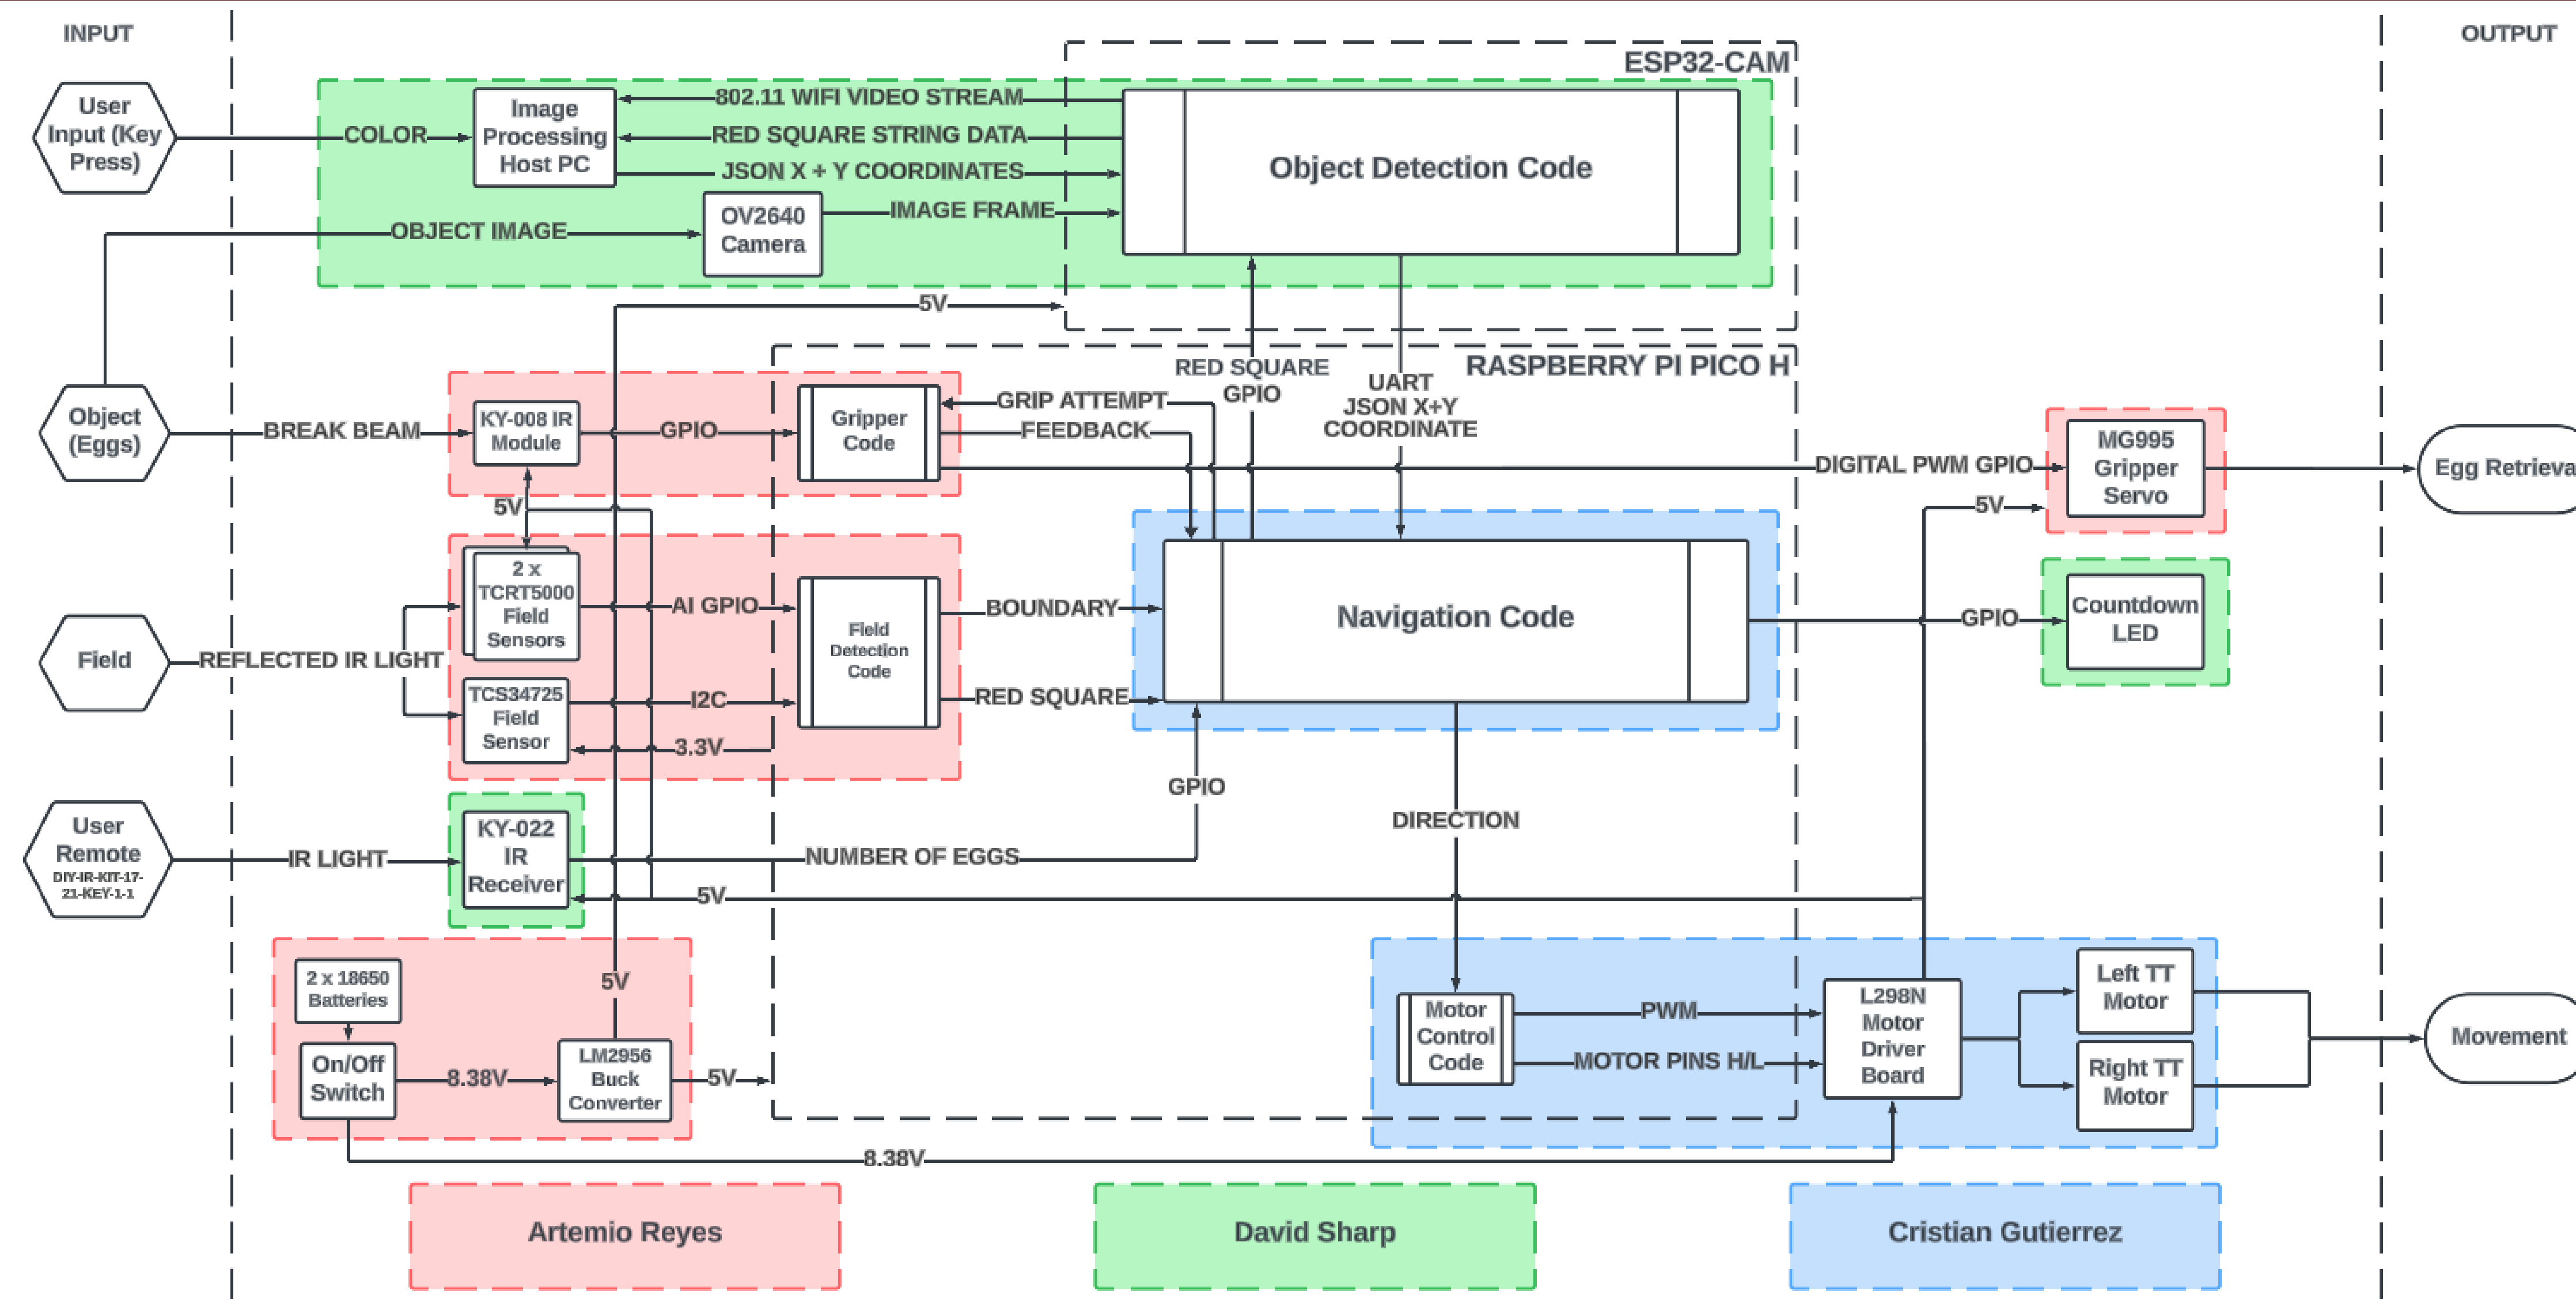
INPUT

OUTPUT

ESP32-CAM

User Input (Key Press)

COLOR

Image Processing Host PC

802.11 WIFI VIDEO STREAM

RED SQUARE STRING DATA

JSON X + Y COORDINATES

Object Detection Code

OBJECT IMAGE

OV2640 Camera

IMAGE FRAME

5V

RASPBERRY PI PICO H

RED SQUARE GPIO

UART JSON X+Y COORDINATE

Object (Eggs)

BREAK BEAM

KY-008 IR Module

GPIO

Gripper Code

GRIP ATTEMPT

FEEDBACK

DIGITAL PWM GPIO

MG995 Gripper Servo

Egg Retrieva

5V

5V

2 x TCRT5000 Field Sensors

AI GPIO

Field Detection Code

BOUNDARY

Navigation Code

GPIO

Countdown LED

Field

REFLECTED IR LIGHT

TCS34725 Field Sensor

I2C

RED SQUARE

3.3V

GPIO

DIRECTION

User Remote DIY-IR-KIT-17-21-KEY-1-1

IR LIGHT

KY-022 IR Receiver

NUMBER OF EGGS

5V

2 x 18650 Batteries

5V

On/Off Switch

8.38V

LM2956 Buck Converter

5V

Motor Control Code

PWM

MOTOR PINS H/L

L298N Motor Driver Board

Left TT Motor

Right TT Motor

Movement

8.38V

Artemio Reyes

David Sharp

Cristian Gutierrez